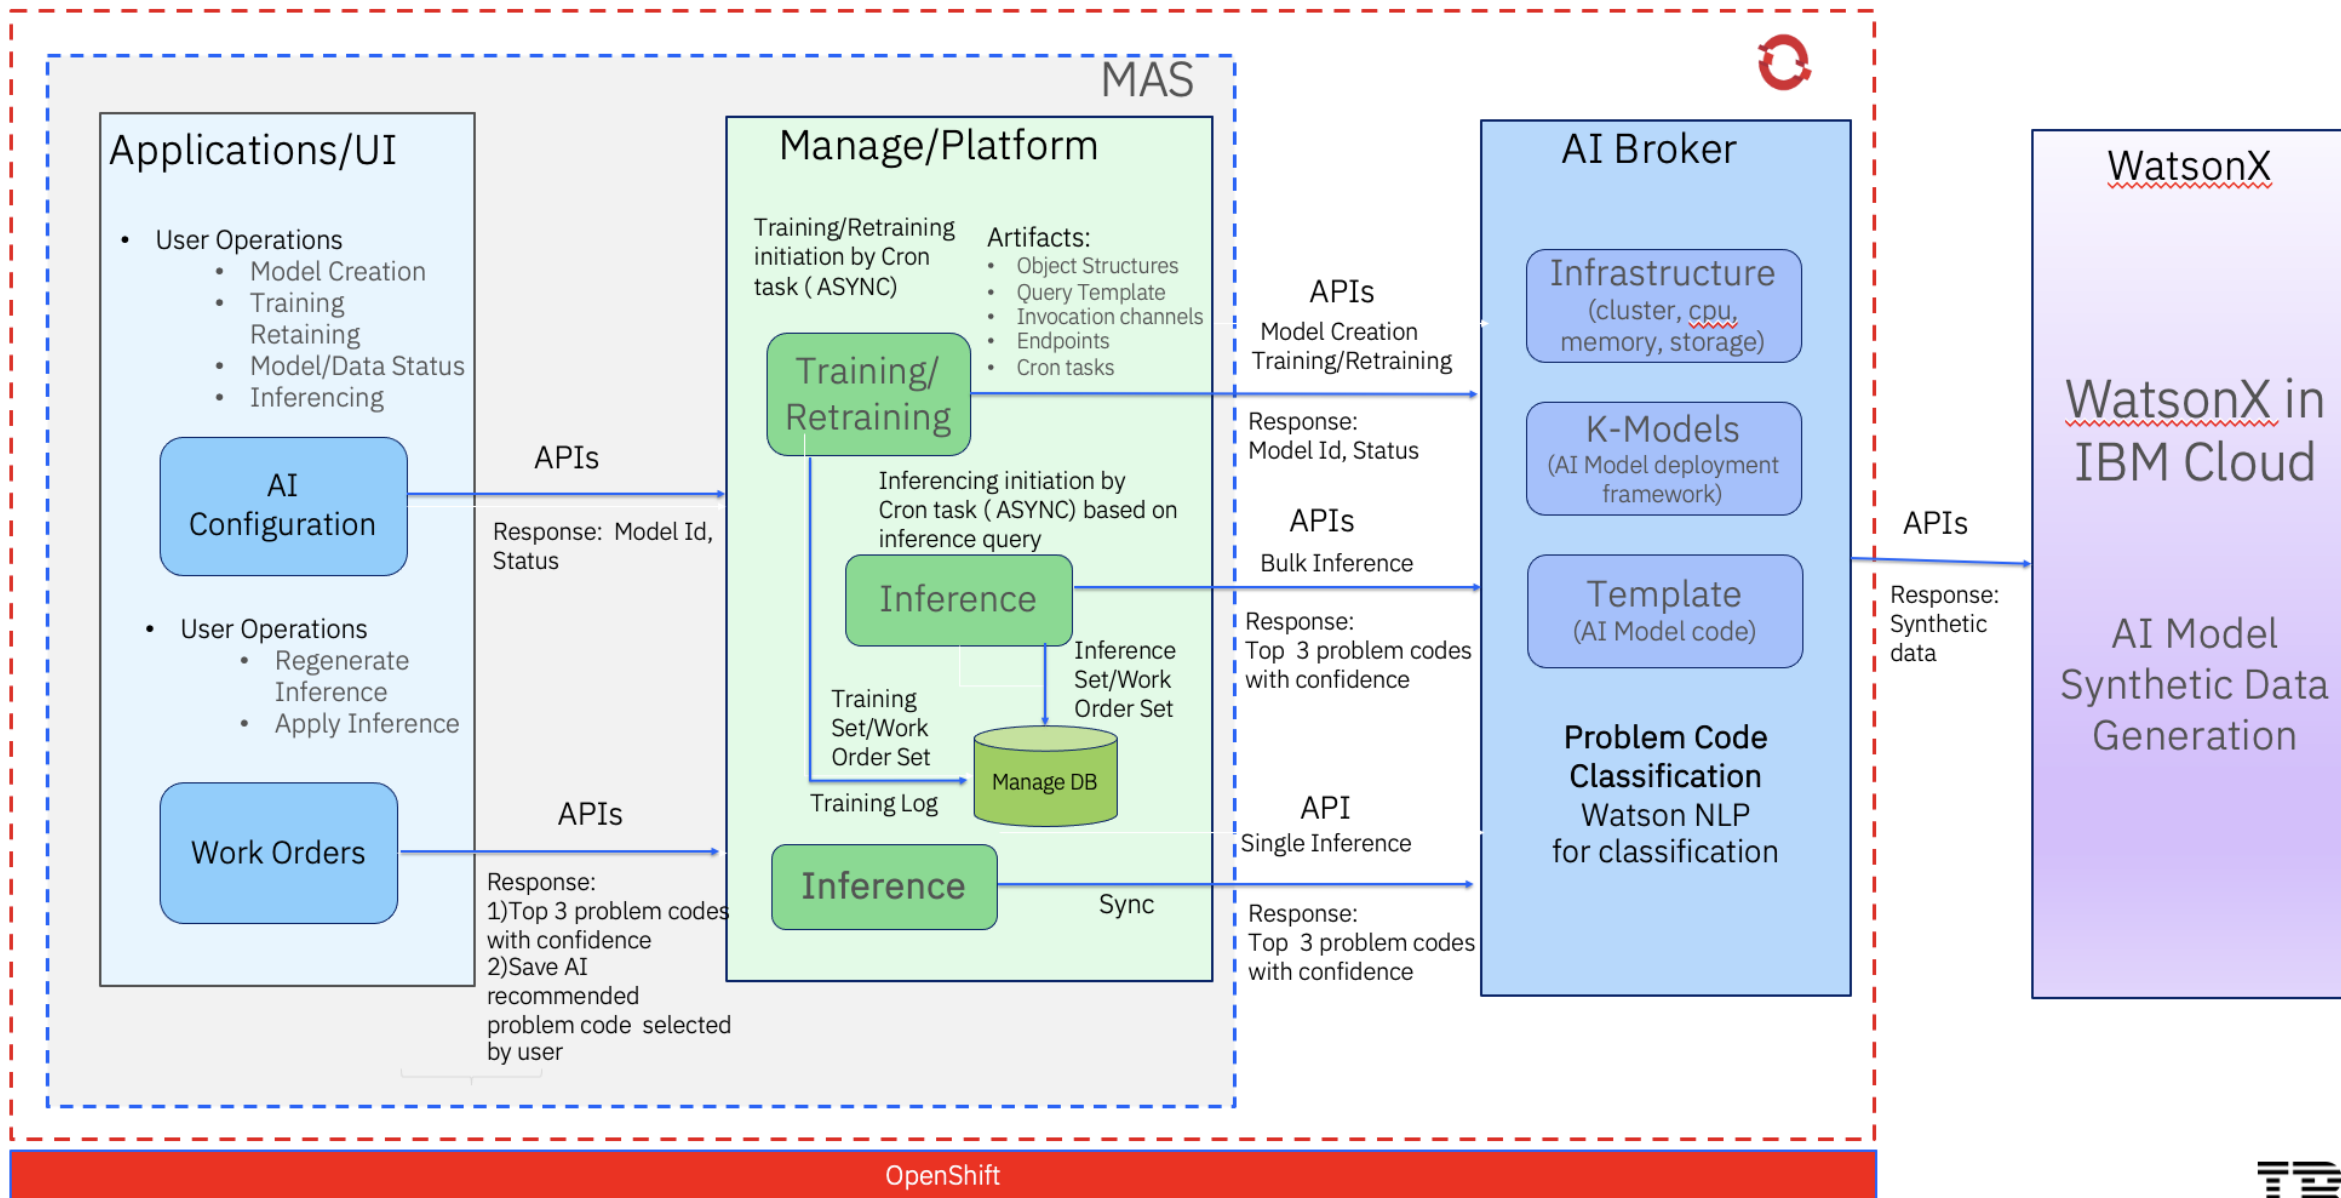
MAS

Applications/UI

- User Operations
  - Model Creation
  - Training Retaining
  - Model/Data Status
  - Inferencing

AI Configuration

- User Operations
  - Regenerate Inference
  - Apply Inference

Work Orders

APIs

Response: Model Id, Status

APIs

Response:
1)Top 3 problem codes with confidence
2)Save AI recommended problem code selected by user

Manage/Platform

Training/Retraining initiation by Cron task ( ASYNC)

Artifacts:
- Object Structures
- Query Template
- Invocation channels
- Endpoints
- Cron tasks

Training/ Retraining

Inferencing initiation by Cron task ( ASYNC) based on inference query

Inference

Inference Set/Work Order Set

Training Set/Work Order Set

Manage DB

Training Log

Inference

Sync

APIs
Model Creation
Training/Retraining

Response:
Model Id, Status

APIs
Bulk Inference

Response:
Top 3 problem codes with confidence

API
Single Inference

Response:
Top 3 problem codes with confidence

AI Broker

Infrastructure
(cluster, cpu, memory, storage)

K-Models
(AI Model deployment framework)

Template
(AI Model code)

Problem Code Classification
Watson NLP for classification

APIs

Response:
Synthetic data

WatsonX

WatsonX in IBM Cloud

AI Model Synthetic Data Generation

OpenShift